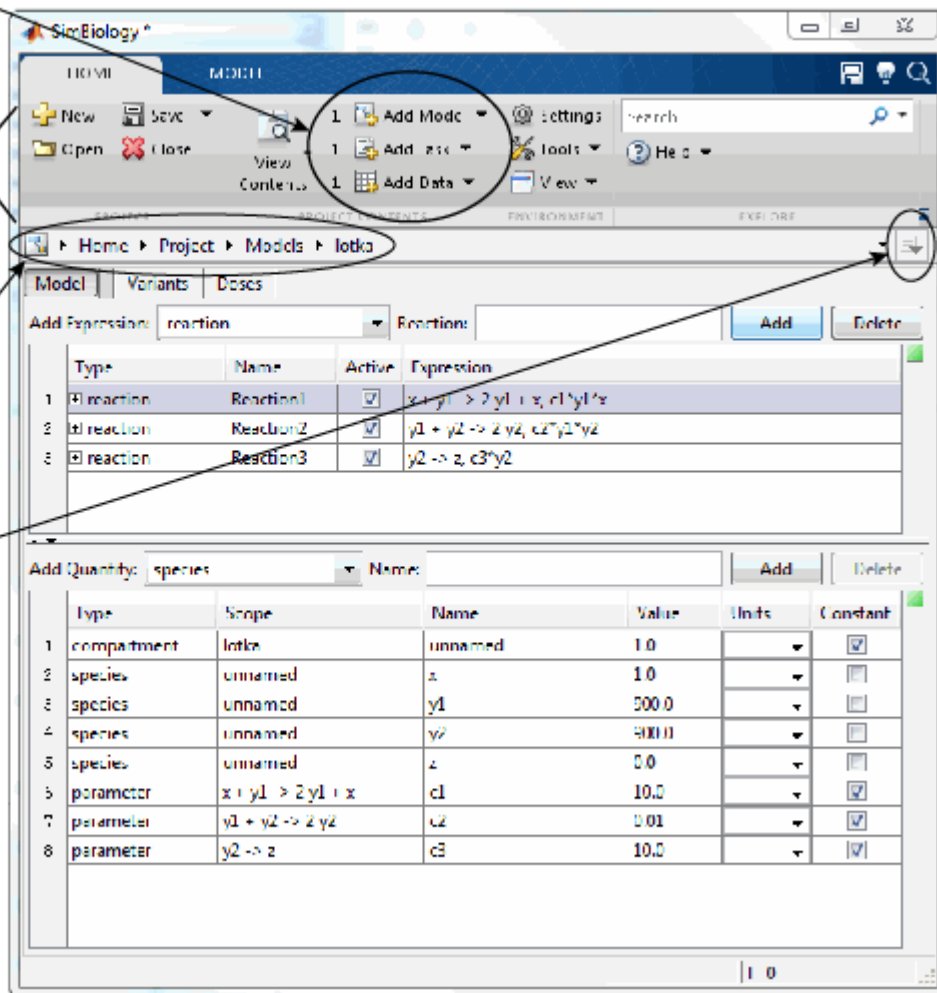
SimBiology *

HOME MODEL

New Save Open Close View Contents

1 Add Model 1 Add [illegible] 1 Add Data

Settings Tools View

Search

Help

FILE PROJECT CONTENTS ENVIRONMENT EXPLORE

Home ▸ Project ▸ Models ▸ lotka

Model Variants Doses

Add Expression: reaction Reaction: Add Delete

| | Type | Name | Active | Expression |
|---|---|---|---|---|
| 1 | reaction | Reaction1 | ☑ | x + y1 -> 2 y1 + x, c1*y1*x |
| 2 | reaction | Reaction2 | ☑ | y1 + y2 -> 2 y2, c2*y1*y2 |
| 3 | reaction | Reaction3 | ☑ | y2 -> z, c3*y2 |

Add Quantity: species Name: Add Delete

| | Type | Scope | Name | Value | Units | Constant |
|---|---|---|---|---|---|---|
| 1 | compartment | lotka | unnamed | 1.0 | | ☑ |
| 2 | species | unnamed | x | 1.0 | | ☐ |
| 3 | species | unnamed | y1 | 900.0 | | ☐ |
| 4 | species | unnamed | y2 | 900.0 | | ☐ |
| 5 | species | unnamed | z | 0.0 | | ☐ |
| 6 | parameter | x + y1 -> 2 y1 + x | c1 | 10.0 | | ☑ |
| 7 | parameter | y1 + y2 -> 2 y2 | c2 | 0.01 | | ☑ |
| 8 | parameter | y2 -> z | c3 | 10.0 | | ☑ |

1 0